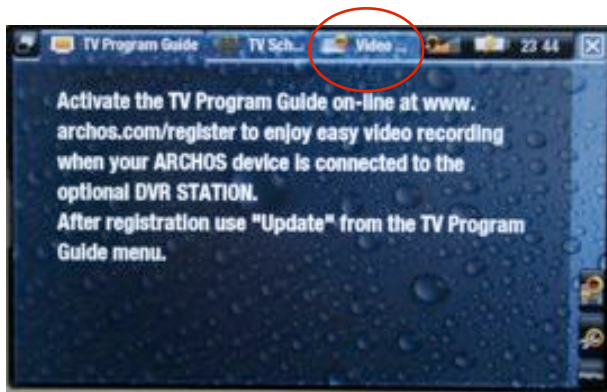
TV Program Guide TV Sch... Video ... 23 44

Activate the TV Program Guide on-line at www.archos.com/register to enjoy easy video recording when your ARCHOS device is connected to the optional DVR STATION.
After registration use "Update" from the TV Program Guide menu.